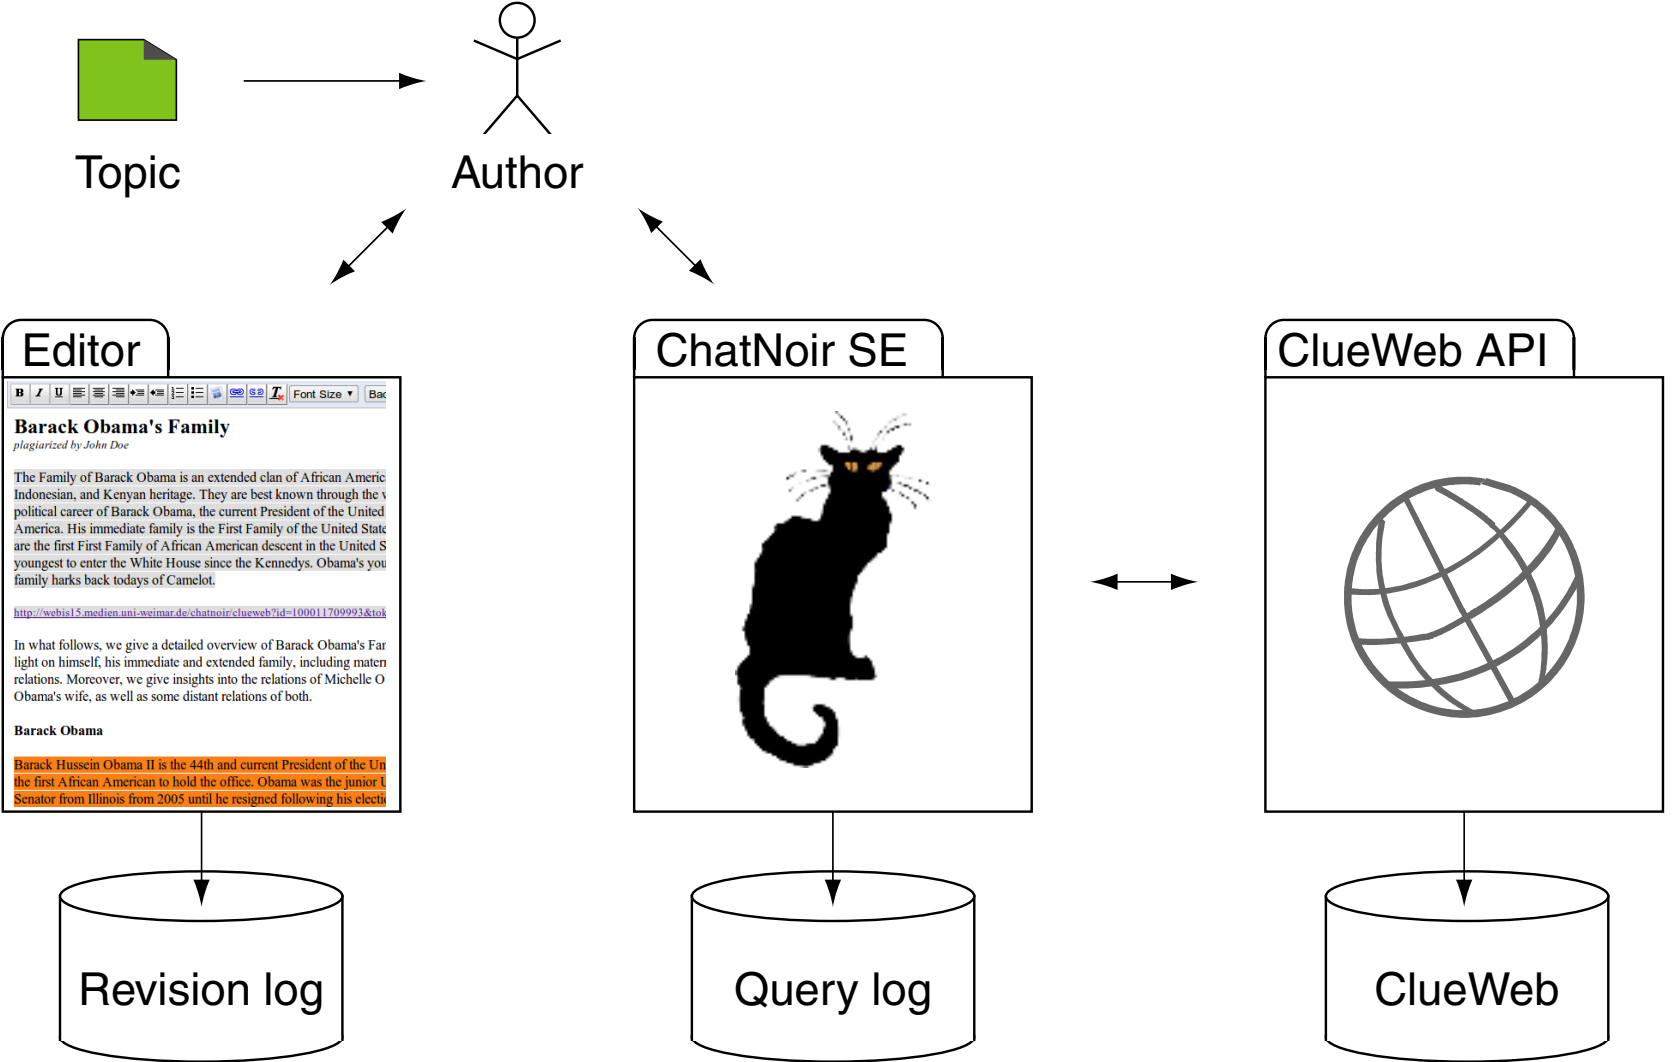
Topic

Author

Editor

B I U Font Size Bac

Barack Obama's Family

plagiarized by John Doe

The Family of Barack Obama is an extended clan of African Americ Indonesian, and Kenyan heritage. They are best known through the v political career of Barack Obama, the current President of the United America. His immediate family is the First Family of the United State are the first First Family of African American descent in the United S youngest to enter the White House since the Kennedys. Obama's you family harks back todays of Camelot.

http://webis15.medien.uni-weimar.de/chatnoir/clueweb?id=100011709993&tok

In what follows, we give a detailed overview of Barack Obama's Far light on himself, his immediate and extended family, including matern relations. Moreover, we give insights into the relations of Michelle O Obama's wife, as well as some distant relations of both.

Barack Obama

Barack Hussein Obama II is the 44th and current President of the Un the first African American to hold the office. Obama was the junior U Senator from Illinois from 2005 until he resigned following his electi

ChatNoir SE

ClueWeb API

Revision log

Query log

ClueWeb